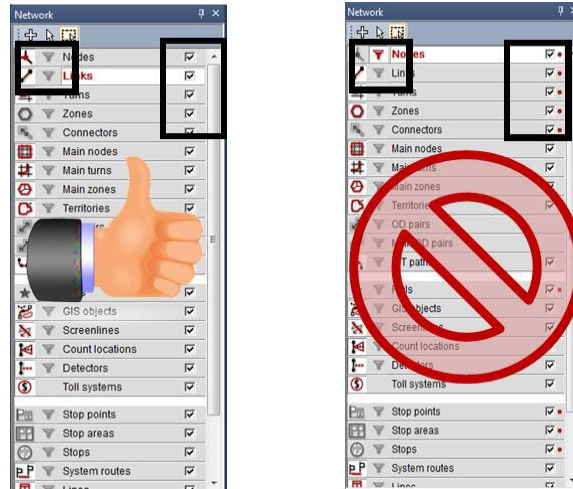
Network

Nodes
Links
Turns
Zones
Connectors
Main nodes
Main turns
Main zones
Territories

GIS objects
Screenlines
Count locations
Detectors
Toll systems

Stop points
Stop areas
Stops
System routes
Lines

Network

Nodes
Links
Turns
Zones
Connectors
Main nodes
Main turns
Main zones
Territories
OD pairs
Main OD pairs
PuT paths

POIs
GIS objects
Screenlines
Count locations
Detectors
Toll systems

Stop points
Stop areas
Stops
System routes
Lines